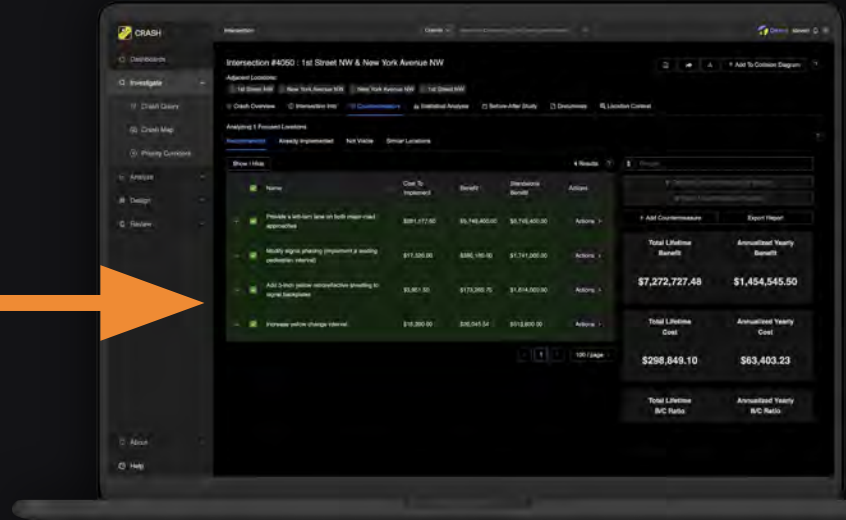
CRASH

Dashboards
Investigate
Crash Query
Crash Map
Priority Corridors
Analyze
Design
Review
About
Help

Intersection

Intersection #4050 : 1st Street NW & New York Avenue NW

Adjacent Locations:
1st Street NW | New York Avenue NW | New York Avenue NW | 1st Street NW

+ Add To Collision Diagram

Crash Overview | Intersection Info | Countermeasures | Statistical Analysis | Before-After Study | Documents | Location Context

Analyzing 1 Focused Locations

Recommended | Already Implemented | Not Viable | Similar Locations

Show / Hide

4 Results

| | Name | Cost To Implement | Benefit | Standalone Benefit | Actions |
|---|---|---|---|---|---|
| | Provide a left-turn lane on both major-road approaches | $261,172.50 | $5,746,400.00 | $5,746,400.00 | Actions |
| | Modify signal phasing (implement a leading pedestrian interval) | $17,326.00 | $380,195.00 | $1,741,000.00 | Actions |
| | Add 3-inch yellow retroreflective sheeting to signal backplates | $3,951.50 | $173,268.75 | $1,814,000.00 | Actions |
| | Increase yellow change interval | $16,399.00 | $36,043.54 | $512,600.00 | Actions |

1 | 100 / page

+ Add Countermeasure | Export Report

Total Lifetime Benefit
$7,272,727.48

Annualized Yearly Benefit
$1,454,545.50

Total Lifetime Cost
$298,849.10

Annualized Yearly Cost
$63,403.23

Total Lifetime B/C Ratio

Annualized Yearly B/C Ratio